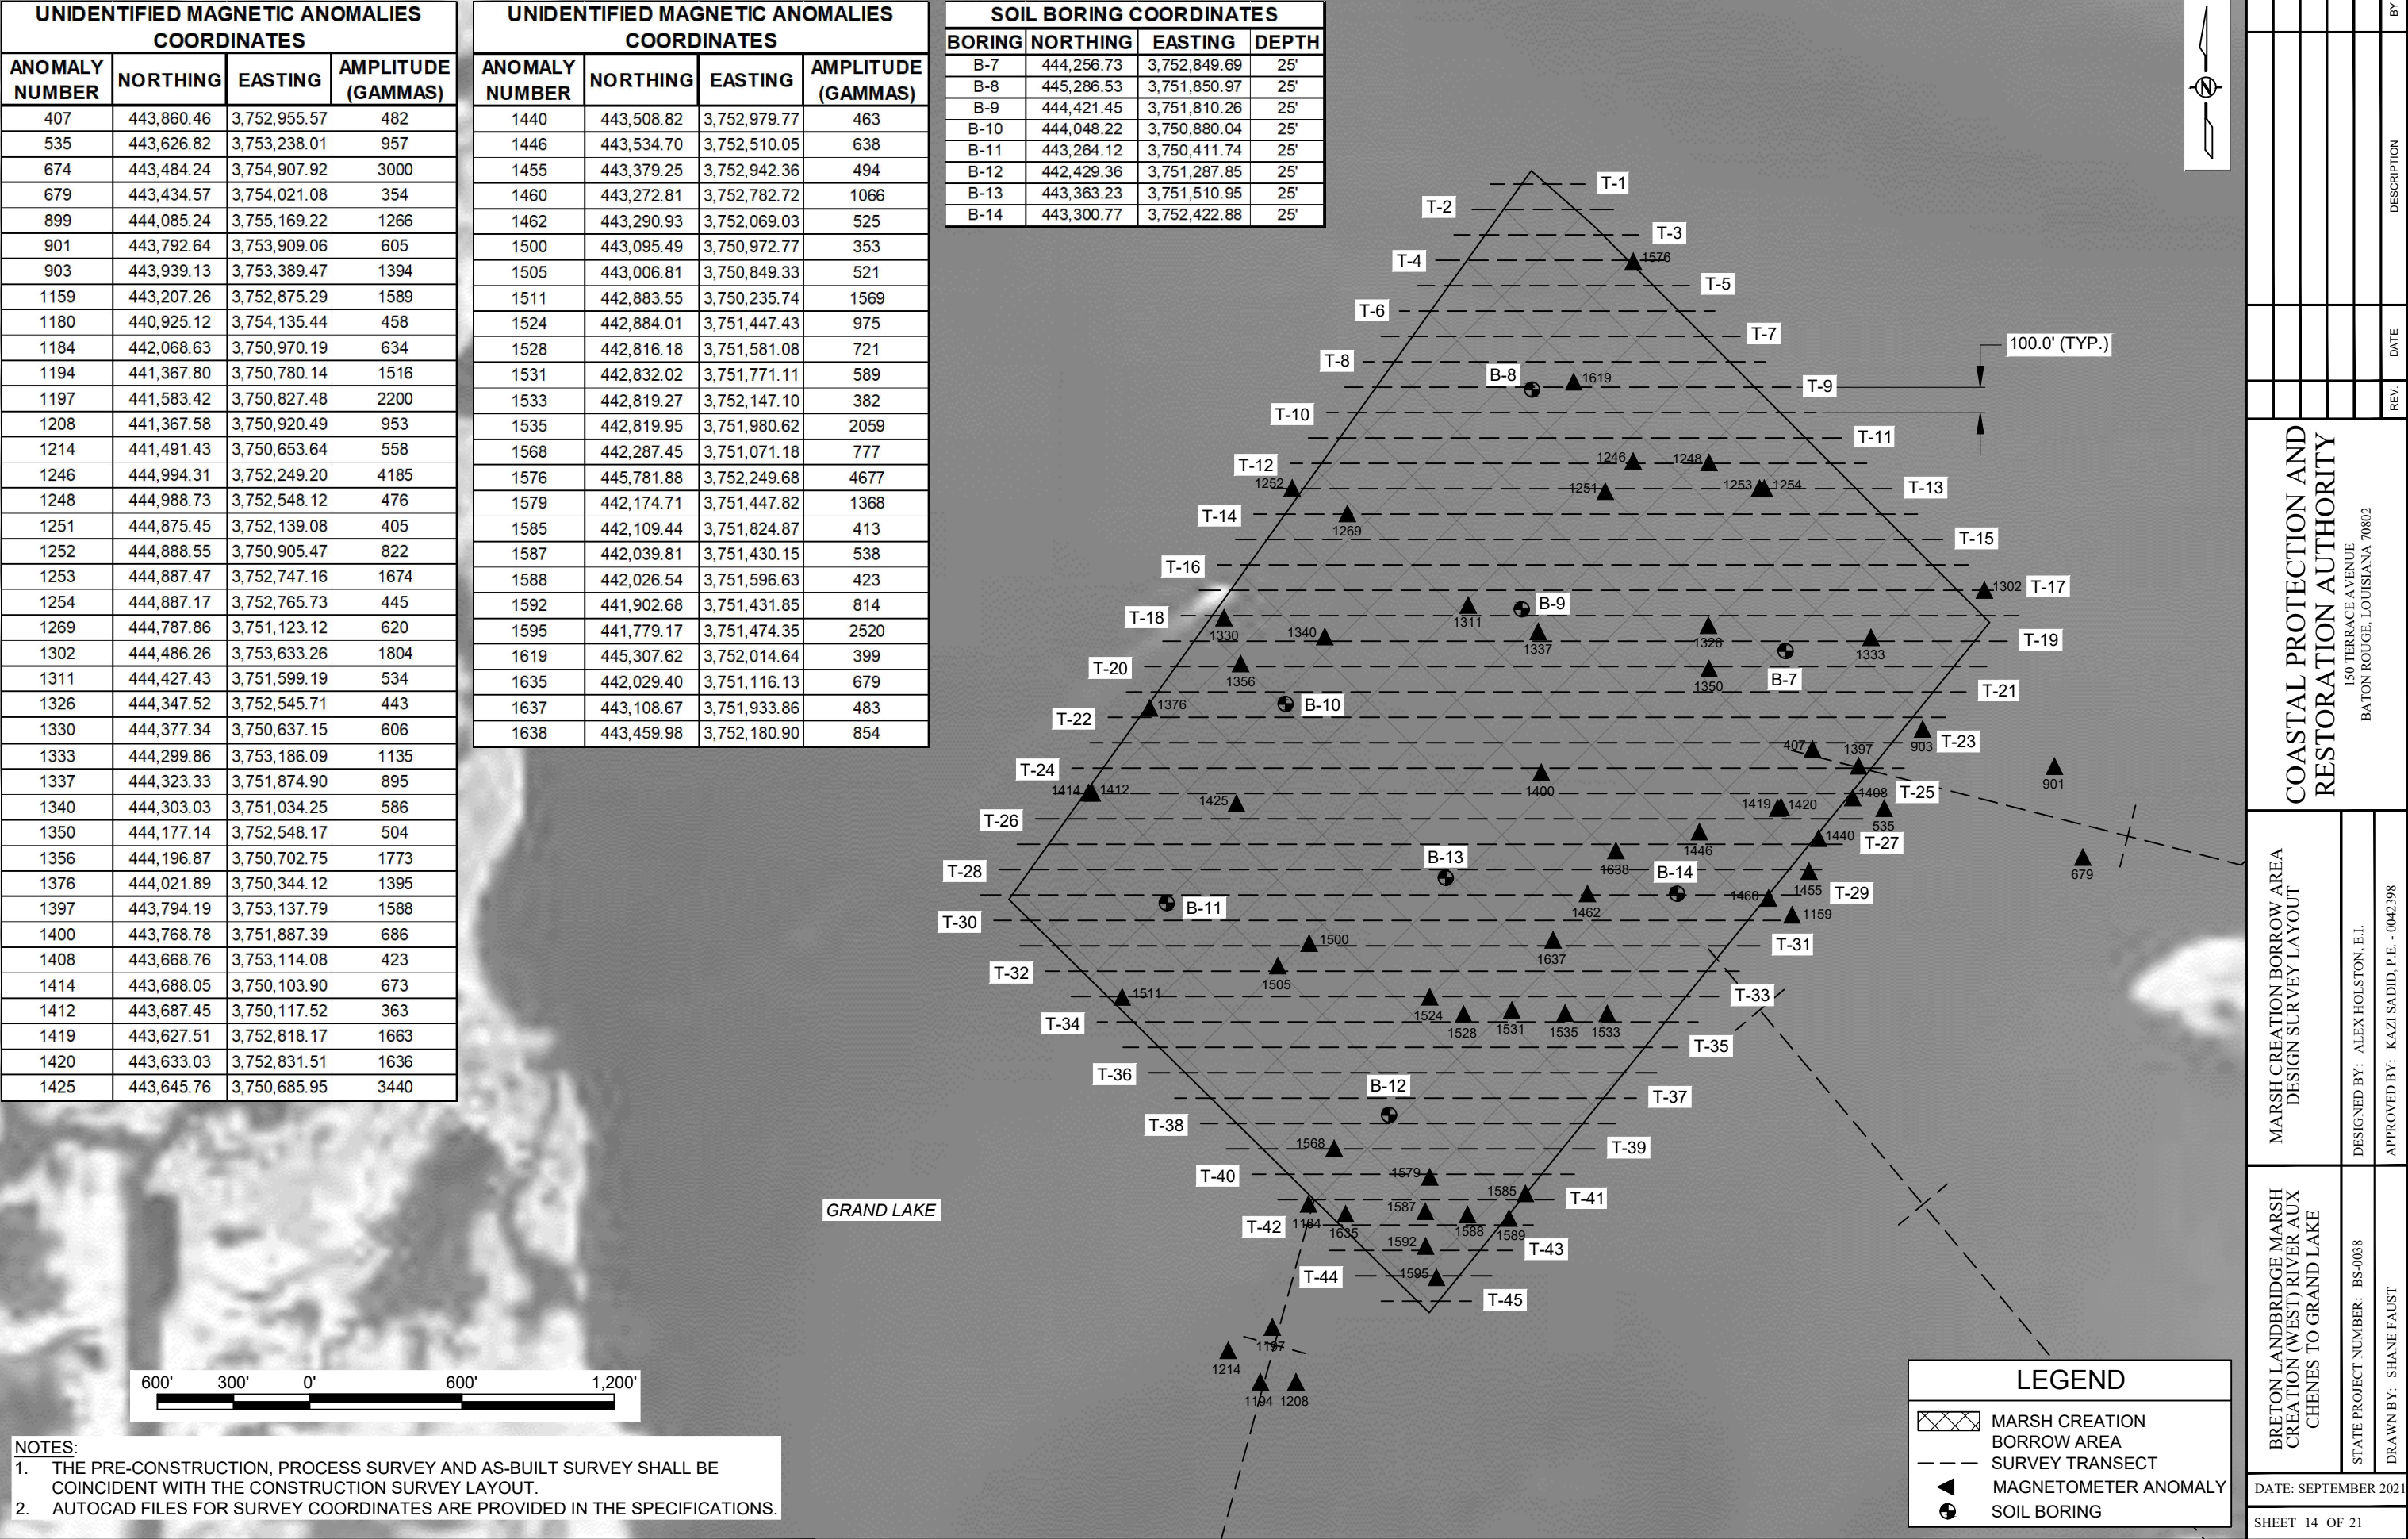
UNIDENTIFIED MAGNETIC ANOMALIES COORDINATES

| ANOMALY NUMBER | NORTHING | EASTING | AMPLITUDE (GAMMAS) |
|---|---|---|---|
| 407 | 443,860.46 | 3,752,955.57 | 482 |
| 535 | 443,626.82 | 3,753,238.01 | 957 |
| 674 | 443,484.24 | 3,754,907.92 | 3000 |
| 679 | 443,434.57 | 3,754,021.08 | 354 |
| 899 | 444,085.24 | 3,755,169.22 | 1266 |
| 901 | 443,792.64 | 3,753,909.06 | 605 |
| 903 | 443,939.13 | 3,753,389.47 | 1394 |
| 1159 | 443,207.26 | 3,752,875.29 | 1589 |
| 1180 | 440,925.12 | 3,754,135.44 | 458 |
| 1184 | 442,068.63 | 3,750,970.19 | 634 |
| 1194 | 441,367.80 | 3,750,780.14 | 1516 |
| 1197 | 441,583.42 | 3,750,827.48 | 2200 |
| 1208 | 441,367.58 | 3,750,920.49 | 953 |
| 1214 | 441,491.43 | 3,750,653.64 | 558 |
| 1246 | 444,994.31 | 3,752,249.20 | 4185 |
| 1248 | 444,988.73 | 3,752,548.12 | 476 |
| 1251 | 444,875.45 | 3,752,139.08 | 405 |
| 1252 | 444,888.55 | 3,750,905.47 | 822 |
| 1253 | 444,887.47 | 3,752,747.16 | 1674 |
| 1254 | 444,887.17 | 3,752,765.73 | 445 |
| 1269 | 444,787.86 | 3,751,123.12 | 620 |
| 1302 | 444,486.26 | 3,753,633.26 | 1804 |
| 1311 | 444,427.43 | 3,751,599.19 | 534 |
| 1326 | 444,347.52 | 3,752,545.71 | 443 |
| 1330 | 444,377.34 | 3,750,637.15 | 606 |
| 1333 | 444,299.86 | 3,753,186.09 | 1135 |
| 1337 | 444,323.33 | 3,751,874.90 | 895 |
| 1340 | 444,303.03 | 3,751,034.25 | 586 |
| 1350 | 444,177.14 | 3,752,548.17 | 504 |
| 1356 | 444,196.87 | 3,750,702.75 | 1773 |
| 1376 | 444,021.89 | 3,750,344.12 | 1395 |
| 1397 | 443,794.19 | 3,753,137.79 | 1588 |
| 1400 | 443,768.78 | 3,751,887.39 | 686 |
| 1408 | 443,668.76 | 3,753,114.08 | 423 |
| 1414 | 443,688.05 | 3,750,103.90 | 673 |
| 1412 | 443,687.45 | 3,750,117.52 | 363 |
| 1419 | 443,627.51 | 3,752,818.17 | 1663 |
| 1420 | 443,633.03 | 3,752,831.51 | 1636 |
| 1425 | 443,645.76 | 3,750,685.95 | 3440 |

UNIDENTIFIED MAGNETIC ANOMALIES COORDINATES

| ANOMALY NUMBER | NORTHING | EASTING | AMPLITUDE (GAMMAS) |
|---|---|---|---|
| 1440 | 443,508.82 | 3,752,979.77 | 463 |
| 1446 | 443,534.70 | 3,752,510.05 | 638 |
| 1455 | 443,379.25 | 3,752,942.36 | 494 |
| 1460 | 443,272.81 | 3,752,782.72 | 1066 |
| 1462 | 443,290.93 | 3,752,069.03 | 525 |
| 1500 | 443,095.49 | 3,750,972.77 | 353 |
| 1505 | 443,006.81 | 3,750,849.33 | 521 |
| 1511 | 442,883.55 | 3,750,235.74 | 1569 |
| 1524 | 442,884.01 | 3,751,447.43 | 975 |
| 1528 | 442,816.18 | 3,751,581.08 | 721 |
| 1531 | 442,832.02 | 3,751,771.11 | 589 |
| 1533 | 442,819.27 | 3,752,147.10 | 382 |
| 1535 | 442,819.95 | 3,751,980.62 | 2059 |
| 1568 | 442,287.45 | 3,751,071.18 | 777 |
| 1576 | 445,781.88 | 3,752,249.68 | 4677 |
| 1579 | 442,174.71 | 3,751,447.82 | 1368 |
| 1585 | 442,109.44 | 3,751,824.87 | 413 |
| 1587 | 442,039.81 | 3,751,430.15 | 538 |
| 1588 | 442,026.54 | 3,751,596.63 | 423 |
| 1592 | 441,902.68 | 3,751,431.85 | 814 |
| 1595 | 441,779.17 | 3,751,474.35 | 2520 |
| 1619 | 445,307.62 | 3,752,014.64 | 399 |
| 1635 | 442,029.40 | 3,751,116.13 | 679 |
| 1637 | 443,108.67 | 3,751,933.86 | 483 |
| 1638 | 443,459.98 | 3,752,180.90 | 854 |

SOIL BORING COORDINATES

| BORING | NORTHING | EASTING | DEPTH |
|---|---|---|---|
| B-7 | 444,256.73 | 3,752,849.69 | 25' |
| B-8 | 445,286.53 | 3,751,850.97 | 25' |
| B-9 | 444,421.45 | 3,751,810.26 | 25' |
| B-10 | 444,048.22 | 3,750,880.04 | 25' |
| B-11 | 443,264.12 | 3,750,411.74 | 25' |
| B-12 | 442,429.36 | 3,751,287.85 | 25' |
| B-13 | 443,363.23 | 3,751,510.95 | 25' |
| B-14 | 443,300.77 | 3,752,422.88 | 25' |

T-1 T-2 T-3 T-4 1576 T-5 T-6 T-7 100.0' (TYP.) T-8 B-8 1619 T-9 T-10 T-11 T-12 1246 1248 1252 1251 1253 1254 T-13 T-14 1269 T-15 T-16 1302 T-17 T-18 1311 B-9 1330 1340 1337 1326 1333 T-19 T-20 1356 1350 B-7 T-21 T-22 1376 B-10 T-23 407 1397 903 901 T-24 1414 1412 1425 1400 1408 T-25 1419 1420 535 T-26 1440 T-27 1446 679 T-28 B-13 1638 B-14 1462 1460 1455 T-29 B-11 1159 T-30 1500 1637 T-31 T-32 1505 1511 T-33 1524 1528 1531 1535 1533 T-34 T-35 T-36 B-12 T-37 T-38 1568 T-39 T-40 1579 1585 T-41 1184 1587 1588 1589 T-42 1635 1592 T-43 T-44 1595 T-45 1197 1214 1194 1208

GRAND LAKE

600' 300' 0' 600' 1,200'

NOTES:
1. THE PRE-CONSTRUCTION, PROCESS SURVEY AND AS-BUILT SURVEY SHALL BE COINCIDENT WITH THE CONSTRUCTION SURVEY LAYOUT.
2. AUTOCAD FILES FOR SURVEY COORDINATES ARE PROVIDED IN THE SPECIFICATIONS.

LEGEND
MARSH CREATION BORROW AREA
SURVEY TRANSECT
MAGNETOMETER ANOMALY
SOIL BORING

N

REV. DATE DESCRIPTION BY

COASTAL PROTECTION AND RESTORATION AUTHORITY
150 TERRACE AVENUE
BATON ROUGE, LOUISIANA 70802

MARSH CREATION BORROW AREA DESIGN SURVEY LAYOUT
DESIGNED BY: ALEX HOLSTON, E.I.
APPROVED BY: KAZI SADID, P.E. - 0042398

BRETON LANDBRIDGE MARSH CREATION (WEST) RIVER AUX CHENES TO GRAND LAKE
STATE PROJECT NUMBER: BS-0038
DRAWN BY: SHANE FAUST

DATE: SEPTEMBER 2021
SHEET 14 OF 21